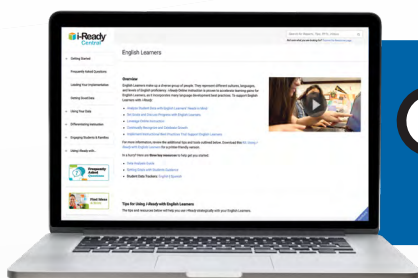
i-Ready Central

English Learners

Getting Started

Frequently Asked Questions

Leading Your Implementation

Getting Good Data

Using Your Data

Differentiating Instruction

Engaging Students & Families

Using i-Ready with...

Overview

Tips for Using i-Ready with English Learners